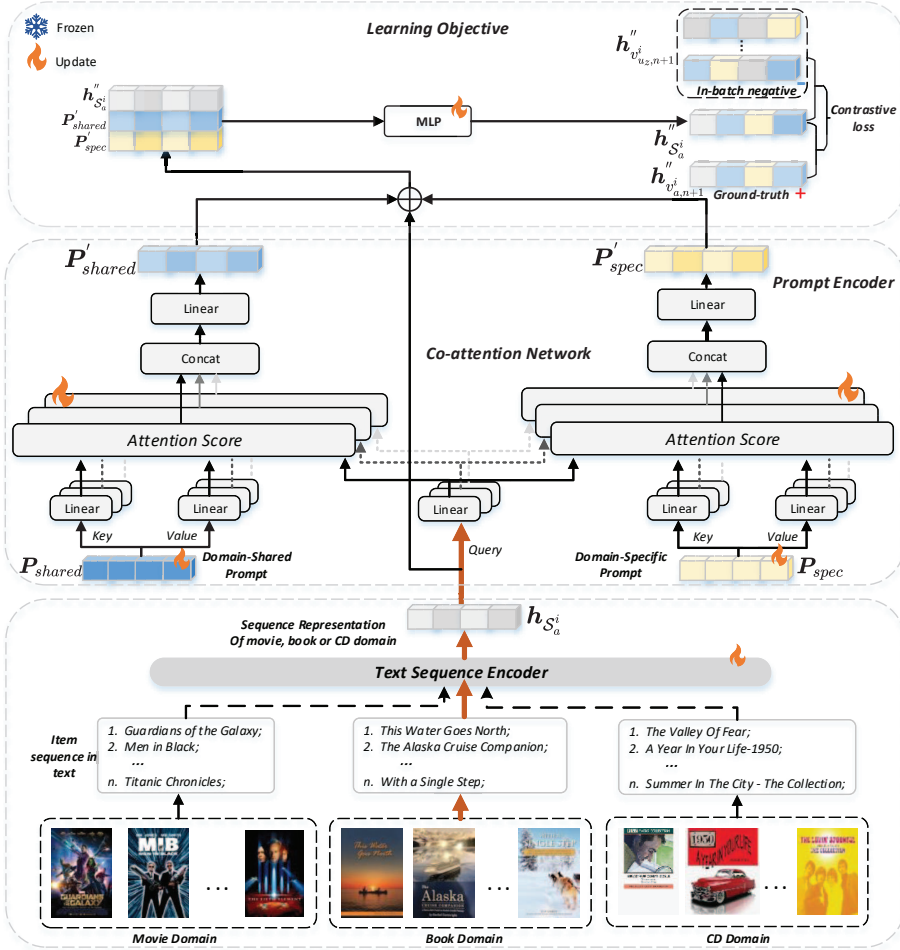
Frozen

Update

Learning Objective

$h''_{S_a^i}$
$P'_{shared}$
$P'_{spec}$

MLP

$h''_{v^i_{u_z,n+1}}$

In-batch negative

$h''_{S_a^i}$

$h''_{v^i_{a,n+1}}$

Ground-truth +

Contrastive loss

$P'_{shared}$

Linear

Concat

Attention Score

Linear

Linear

Key

Value

$P_{shared}$

Domain-Shared Prompt

Co-attention Network

Linear

Query

$P'_{spec}$

Prompt Encoder

Linear

Concat

Attention Score

Linear

Linear

Key

Value

Domain-Specific Prompt

$P_{spec}$

Sequence Representation Of movie, book or CD domain

$h_{S_a^i}$

Text Sequence Encoder

Item sequence in text

1. Guardians of the Galaxy;
2. Men in Black;
...
n. Titanic Chronicles;

1. This Water Goes North;
2. The Alaska Cruise Companion;
...
n. With a Single Step;

1. The Valley Of Fear;
2. A Year In Your Life-1950;
...
n. Summer In The City - The Collection;

...

...

...

Movie Domain

Book Domain

CD Domain